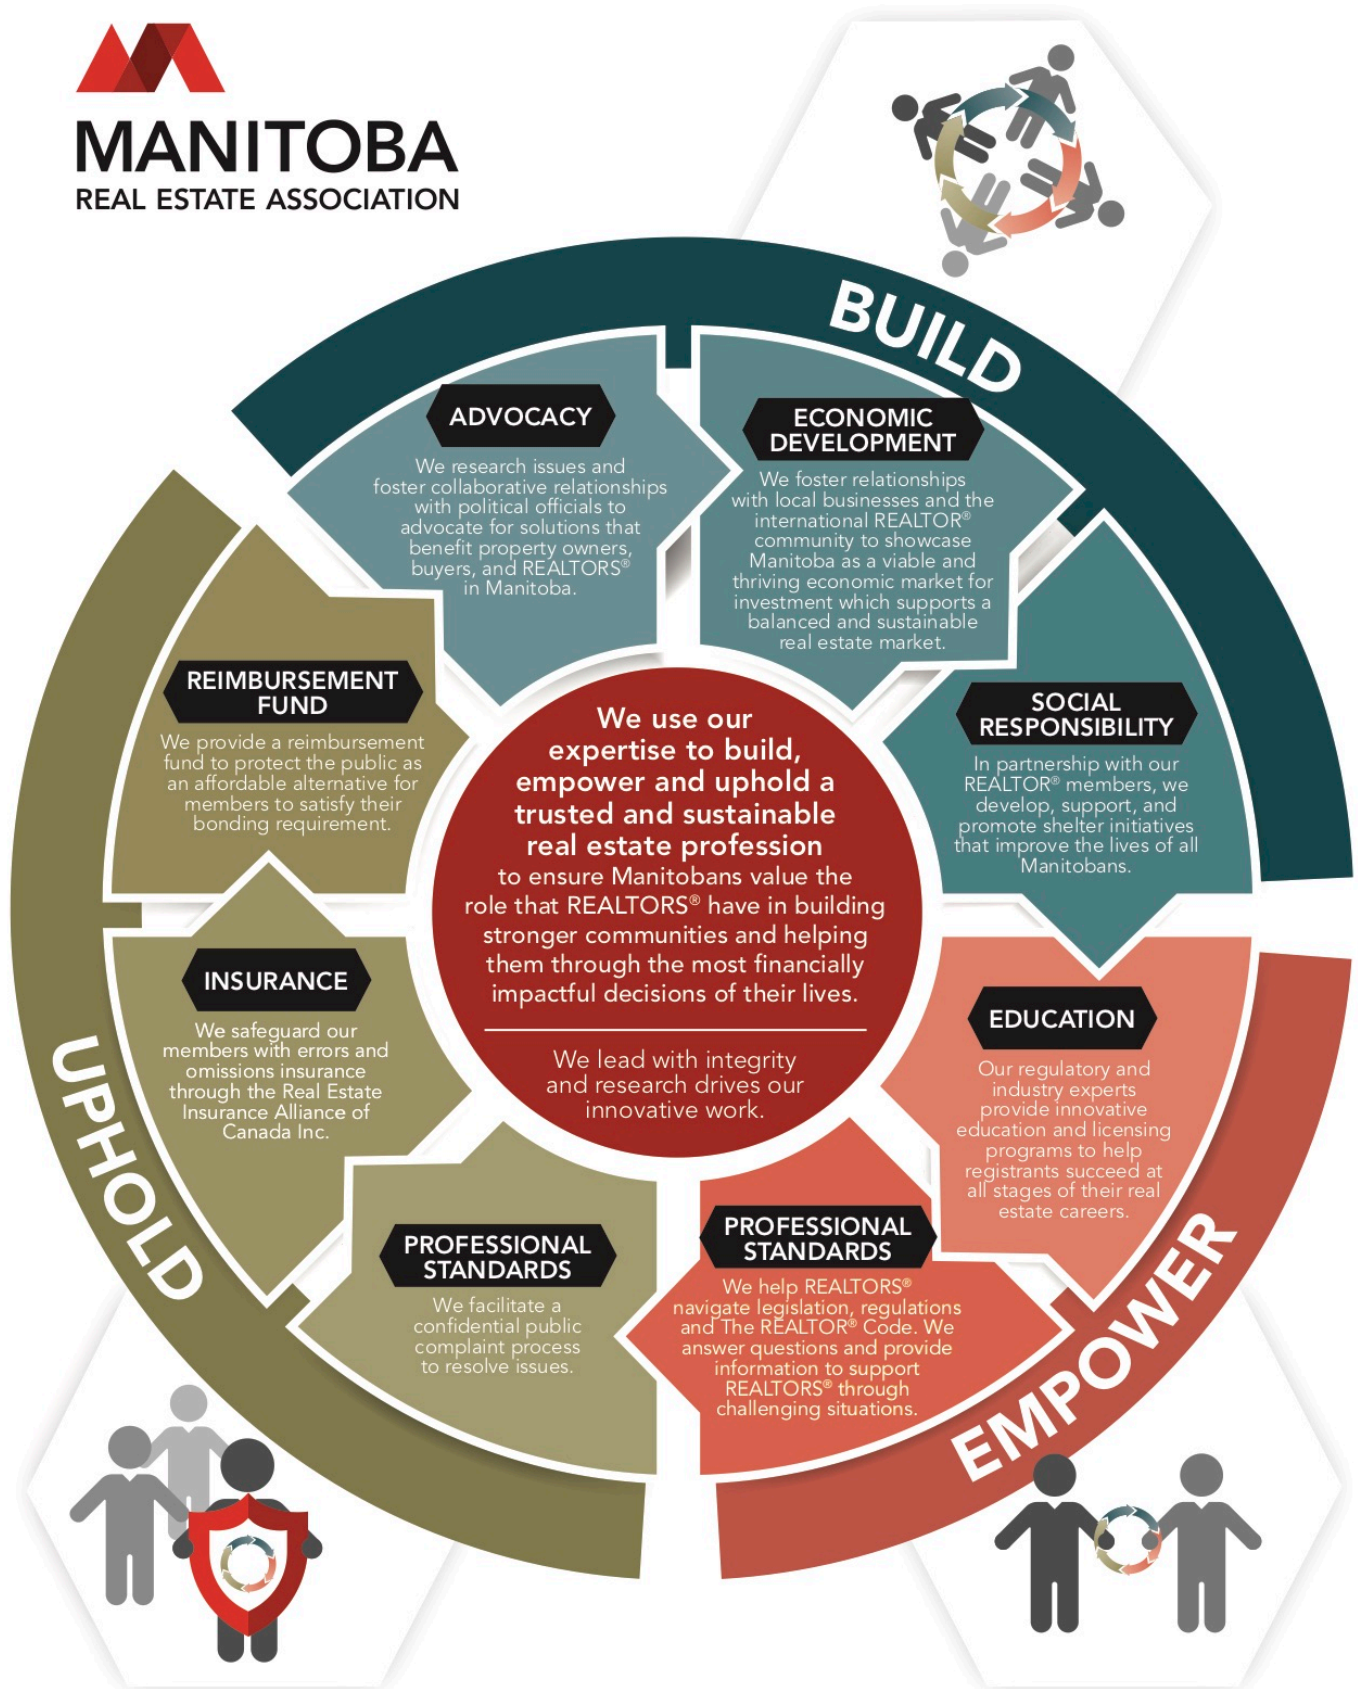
MANITOBA
REAL ESTATE ASSOCIATION

BUILD

ADVOCACY
We research issues and foster collaborative relationships with political officials to advocate for solutions that benefit property owners, buyers, and REALTORS® in Manitoba.

ECONOMIC DEVELOPMENT
We foster relationships with local businesses and the international REALTOR® community to showcase Manitoba as a viable and thriving economic market for investment which supports a balanced and sustainable real estate market.

SOCIAL RESPONSIBILITY
In partnership with our REALTOR® members, we develop, support, and promote shelter initiatives that improve the lives of all Manitobans.

REIMBURSEMENT FUND
We provide a reimbursement fund to protect the public as an affordable alternative for members to satisfy their bonding requirement.

We use our expertise to build, empower and uphold a trusted and sustainable real estate profession to ensure Manitobans value the role that REALTORS® have in building stronger communities and helping them through the most financially impactful decisions of their lives.

We lead with integrity and research drives our innovative work.

INSURANCE
We safeguard our members with errors and omissions insurance through the Real Estate Insurance Alliance of Canada Inc.

EDUCATION
Our regulatory and industry experts provide innovative education and licensing programs to help registrants succeed at all stages of their real estate careers.

UPHOLD

PROFESSIONAL STANDARDS
We facilitate a confidential public complaint process to resolve issues.

PROFESSIONAL STANDARDS
We help REALTORS® navigate legislation, regulations and The REALTOR® Code. We answer questions and provide information to support REALTORS® through challenging situations.

EMPOWER